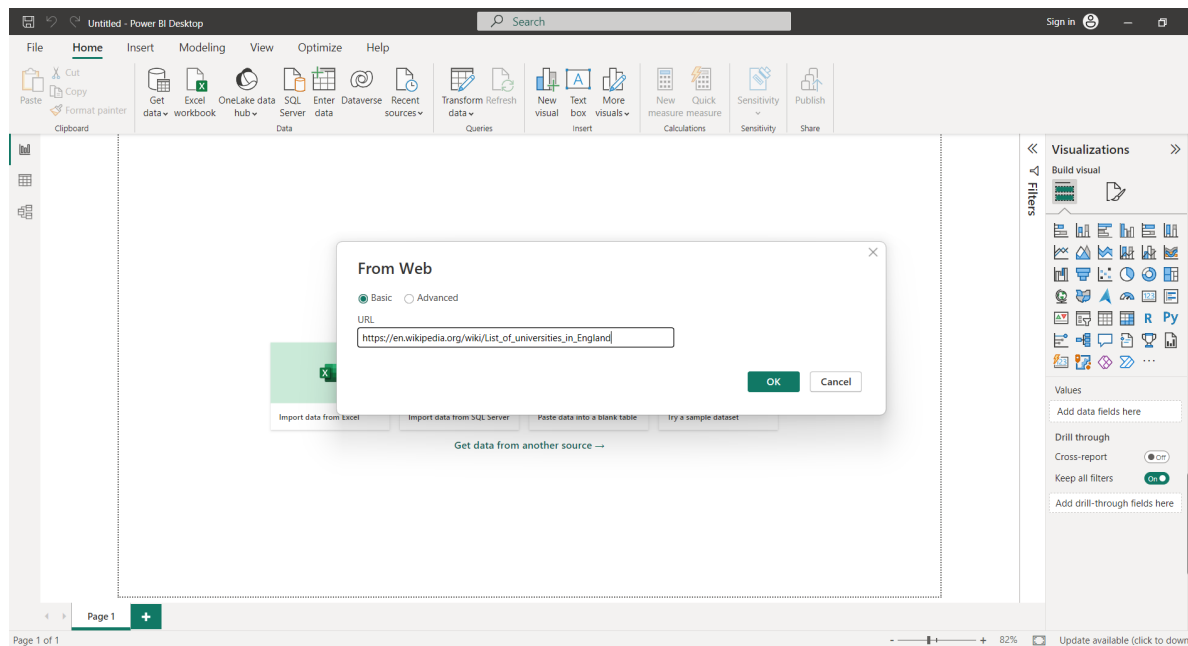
Untitled - Power BI Desktop
Search
Sign in

File
Home
Insert
Modeling
View
Optimize
Help

Paste
Cut
Copy
Format painter
Clipboard

Get data
Excel workbook
OneLake data hub
SQL Server
Enter data
Dataverse
Recent sources
Data

Transform data
Refresh
Queries

New visual
Text box
More visuals
Insert

New measure
Quick measure
Calculations

Sensitivity
Sensitivity

Publish
Share

From Web
Basic
Advanced
URL
https://en.wikipedia.org/wiki/List_of_universities_in_England
OK
Cancel

Import data from Excel
Import data from SQL Server
Paste data into a blank table
Try a sample dataset
Get data from another source →

Filters

Visualizations
Build visual
R
Py
...
Values
Add data fields here
Drill through
Cross-report
Off
Keep all filters
On
Add drill-through fields here

Page 1
+
Page 1 of 1
82%
Update available (click to down